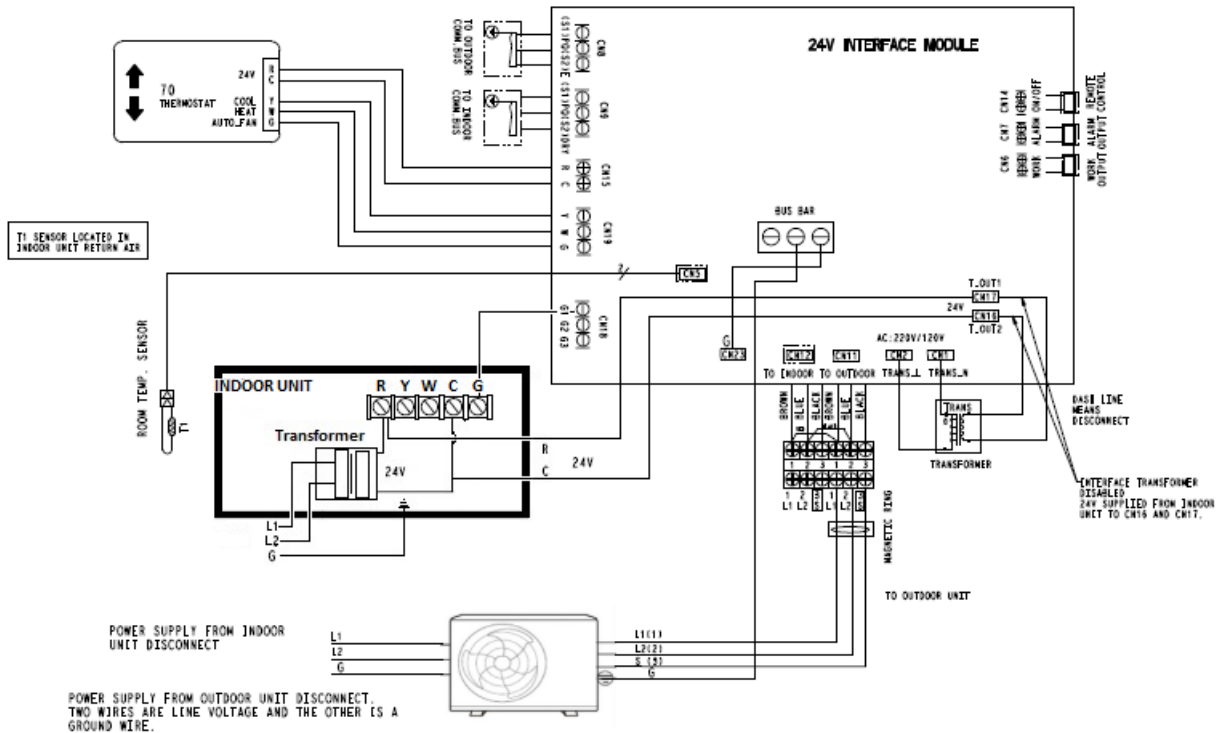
24V INTERFACE MODULE

70
THERMOSTAT
24V
COOL
HEAT
AUTO_FAN
R
C
Y
W
G

TO OUTDOOR COMM.BUS
CN8
(S1)P(S2)E

TO INDOOR COMM.BUS
CN9
(S1)P(S2)DRY

CN15
R C

CN19
Y W G

CN14
REMOTE ON/OFF
CN7
ALARM OUTPUT
CN6
WORK OUTPUT
REMOTE CONTROL
ALARM OUTPUT
WORK OUTPUT

T1 SENSOR LOCATED IN INDOOR UNIT RETURN AIR

BUS BAR

CN3

T_OUT1
CN17
24V
CN16
T_OUT2

CN18
G1 G2 G3

G
CN23

CN12
TO INDOOR
CN11
TO OUTDOOR
AC:220V/120V
CN2
TRANS_L
CN1
TRANS_N

ROOM TEMP. SENSOR
T1

INDOOR UNIT
R Y W C G
Transformer
24V
R
C
24V
L1
L2
G

BROWN BLUE BLACK BROWN BLUE BLACK
1 2 3 1 2 3
1 2 S(3) 1 2 S(3)
L1 L2 L1 L2

TRANS
TRANSFORMER

DASH LINE MEANS DISCONNECT

INTERFACE TRANSFORMER DISABLED
24V SUPPLIED FROM INDOOR UNIT TO CN16 AND CN17.

MAGNETIC RING

TO OUTDOOR UNIT

POWER SUPPLY FROM INDOOR UNIT DISCONNECT

L1
L2
G

L1(1)
L2(2)
S (3)
G

POWER SUPPLY FROM OUTDOOR UNIT DISCONNECT. TWO WIRES ARE LINE VOLTAGE AND THE OTHER IS A GROUND WIRE.